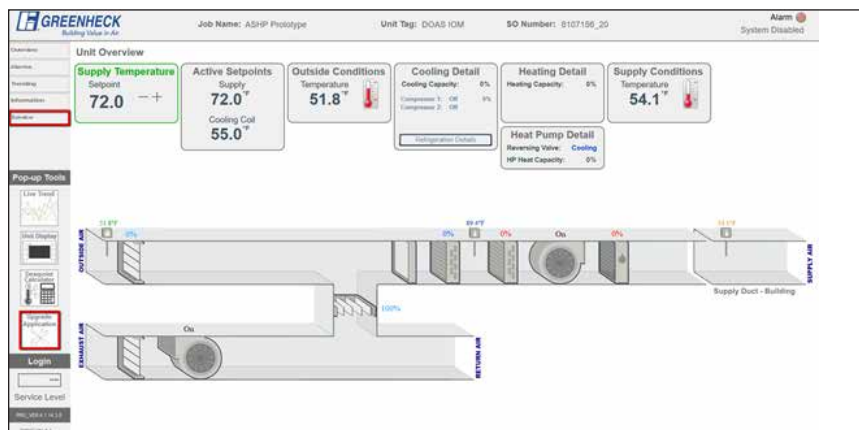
GREENHECK
Building Value in Air

Job Name: ASHP Prototype

Unit Tag: DOAS IOM

SO Number: 8107156_20

Alarm
System Disabled

Overview
Alarms
Trending
Information
Solutions

Unit Overview

Supply Temperature
Setpoint
72.0 − +

Active Setpoints
Supply
72.0°F
Cooling Coil
55.0°F

Outside Conditions
Temperature
51.8°F

Cooling Detail
Cooling Capacity: 0%
Compressor 1: Off 0%
Compressor 2: Off
Refrigeration Details

Heating Detail
Heating Capacity: 0%

Heat Pump Detail
Reversing Valve: Cooling
HP Heat Capacity: 0%

Supply Conditions
Temperature
54.1°F

Pop-up Tools
Live Trend
Unit Display
Setpoint Calculator
Upgrade Application

Login
Service Level

51.8°F
0%
OUTSIDE AIR
0%
89.4°F
0%
On
0%
53.1°F
SUPPLY AIR
Supply Duct - Building
100%
On
EXHAUST AIR
RETURN AIR